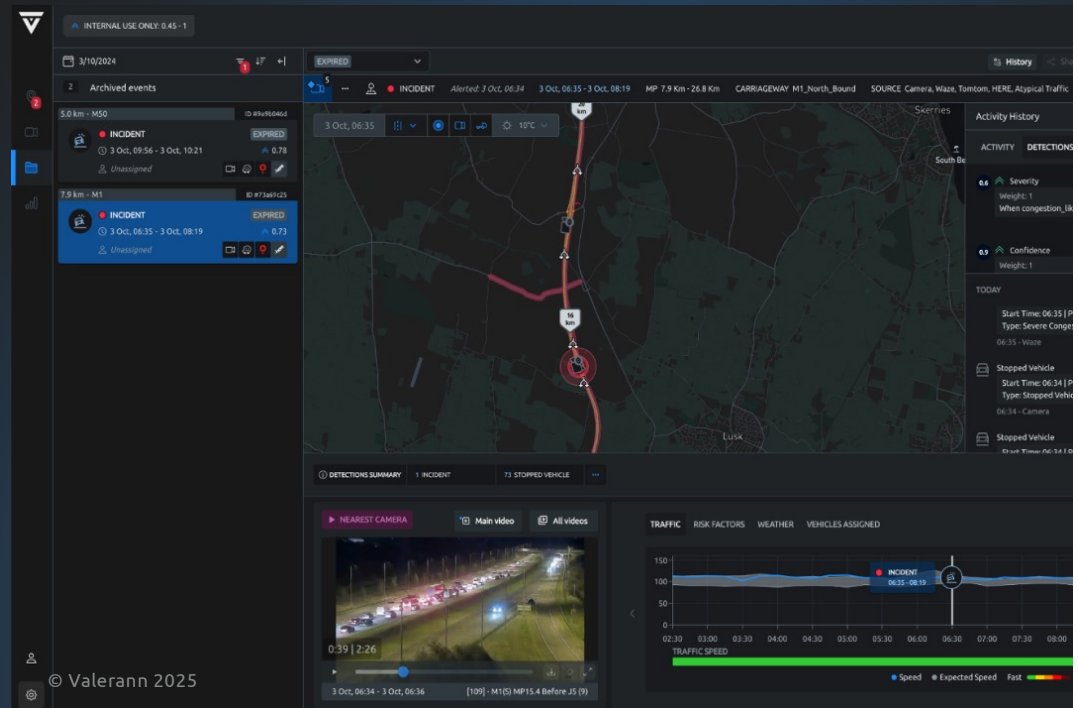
INTERNAL USE ONLY: 0.45 - 1

3/10/2024

2 Archived events

5.0 km - M50 ID 49e9b046d
INCIDENT EXPIRED
3 Oct, 09:56 - 3 Oct, 10:21 0.78
Unassigned

7.9 km - M1 ID #73a69c25
INCIDENT EXPIRED
3 Oct, 06:35 - 3 Oct, 08:19 0.73
Unassigned

EXPIRED

History

5

INCIDENT Alerted: 3 Oct, 06:34 3 Oct, 06:35 - 3 Oct, 08:19 MP 7.9 Km - 26.8 Km CARRIAGEWAY M1_North_Bound SOURCE Camera, Waze, Tomtom, HERE, Atypical Traffic

3 Oct, 06:35 10°C

20 km

16 km

Skerries

South Be

Lusk

Activity History

ACTIVITY DETECTIONS

0.6 Severity
Weight: 1
When congestion_lik

0.9 Confidence
Weight: 1

TODAY

Start Time: 06:35 | P
Type: Severe Conges
06:35 - Waze

Stopped Vehicle
Start Time: 06:34 | P
Type: Stopped Vehic
06:34 - Camera

Stopped Vehicle

DETECTIONS SUMMARY 1 INCIDENT 73 STOPPED VEHICLE

NEAREST CAMERA Main video All videos

0:39 | 2:26

3 Oct, 06:34 - 3 Oct, 06:36 [109] - M1(S) MP15.4 Before J5 (9)

TRAFFIC RISK FACTORS WEATHER VEHICLES ASSIGNED

150
100
50
0

INCIDENT
06:35 - 08:19

02:30 03:00 03:30 04:00 04:30 05:00 05:30 06:00 06:30 07:00 07:30 08:00

TRAFFIC SPEED

Speed Expected Speed Fast

© Valerann 2025